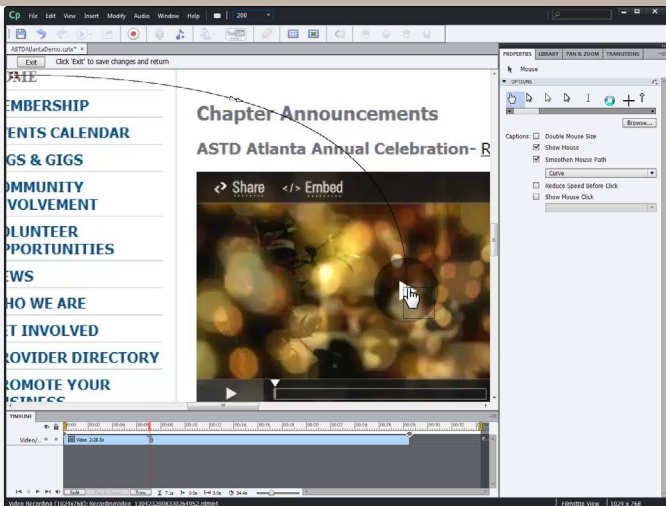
Cp File Edit View Insert Modify Audio Window Help 200

ASTDAtlantaDemo.cptx*

Exit Click 'Exit' to save changes and return

OME
EMBERSHIP
VENTS CALENDAR
IGS & GIGS
OMMUNITY
VOLVEMENT
OLUNTEER
PPORTUNITIES
EWS
HO WE ARE
ET INVOLVED
ROVIDER DIRECTORY
ROMOTE YOUR
USINESS

Chapter Announcements

ASTD Atlanta Annual Celebration- R

Share
</> Embed

PROPERTIES LIBRARY PAN & ZOOM TRANSITIONS

Mouse

OPTIONS

Browse...

Captions: Double Mouse Size
Show Mouse
Smoothen Mouse Path
Curve
Reduce Speed Before Click
Show Mouse Click

TIMELINE

Video...

Video_2c28.flv

Video Recording (1024x768) : RecordingVideo_13042320083302e4952.mp4

Filmstrip View 1024 x 768